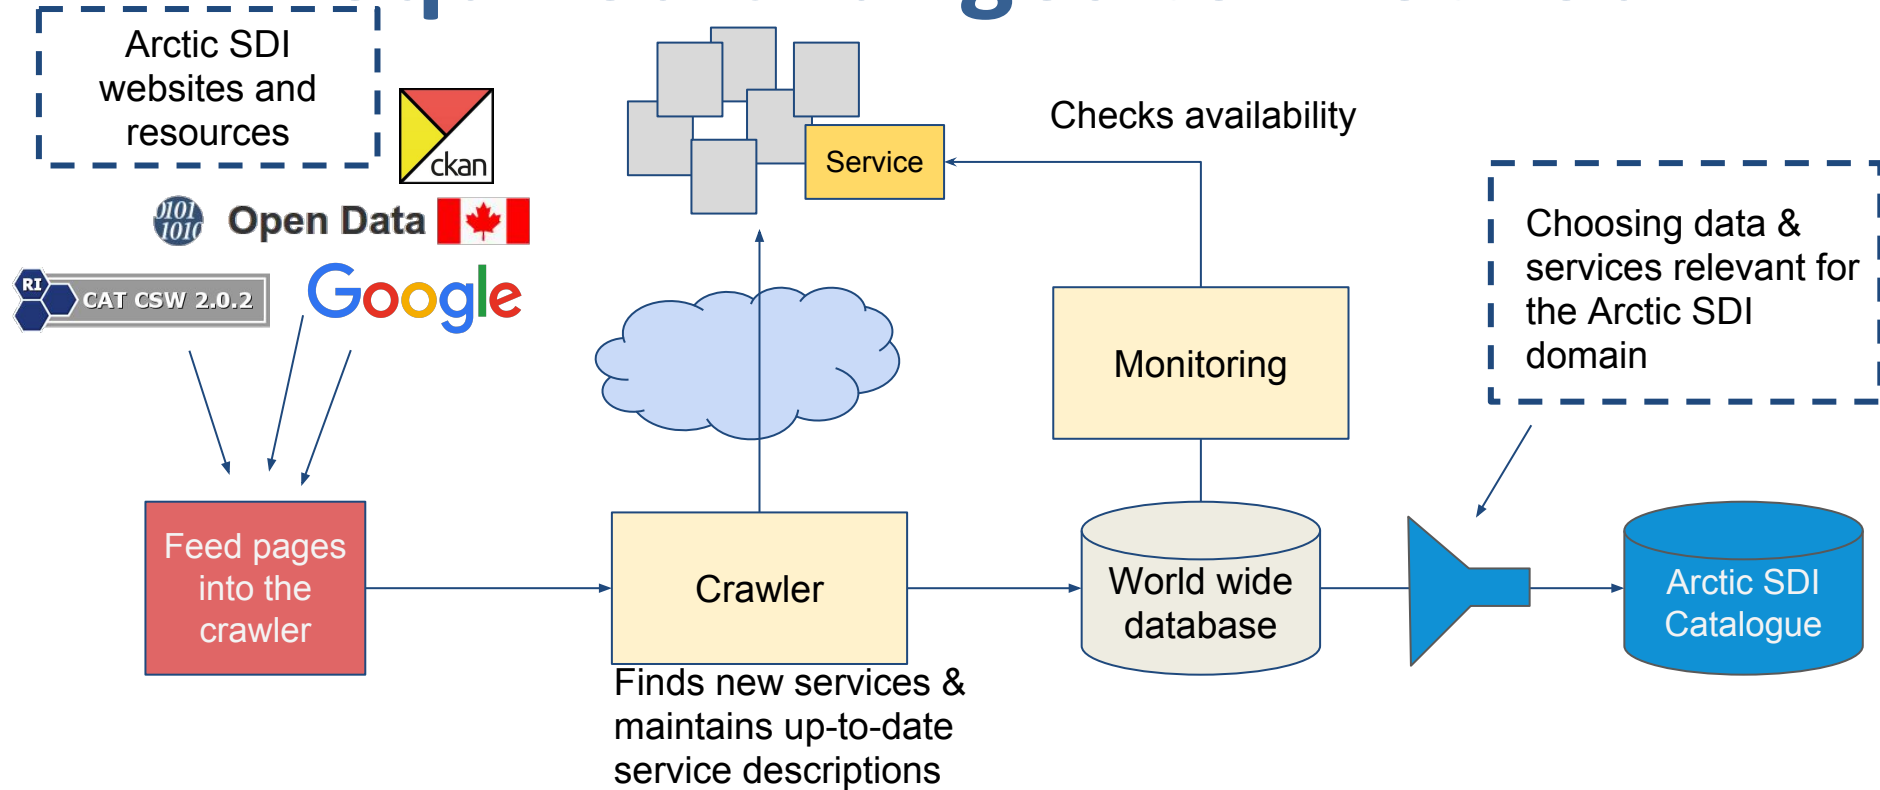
Arctic SDI websites and resources

ckan

0101 1010 Open Data

RI CAT CSW 2.0.2

Google

Service

Checks availability

Choosing data & services relevant for the Arctic SDI domain

Monitoring

Feed pages into the crawler

Crawler

World wide database

Arctic SDI Catalogue

Finds new services & maintains up-to-date service descriptions